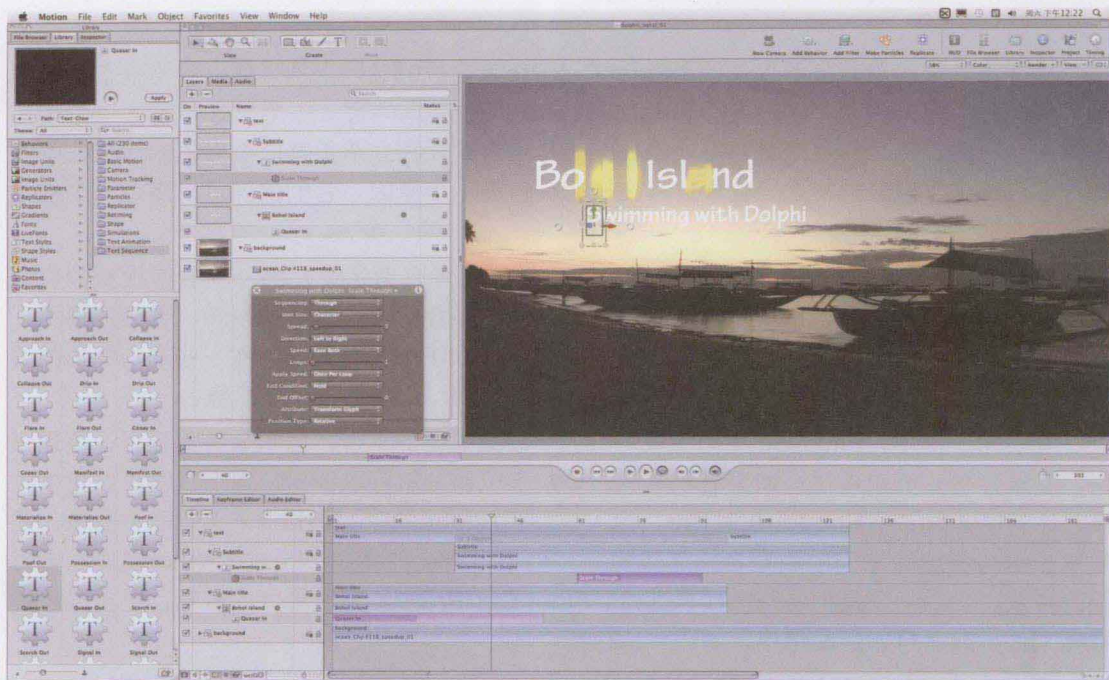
Motion File Edit Mark Object Favorites View Window Help

週五 下午12:22

File Browser Library Inspector

Quasar In

Apply

Theme: All

Behaviors
Filters
Image Units
Generators
Image Units
Particle Emitters
Replicators
Shapes
Gradients
Fonts
LiveFonts
Text Styles
Shape Styles
Music
Photos
Content
Favorites

All (230 items)
Audio
Basic Motion
Camera
Motion Tracking
Parameter
Particles
Replicator
Retiming
Shape
Simulations
Text Animation
Text Sequence

Approach In
Approach Out
Collapse In
Collapse Out
Drip In
Drip Out
Flare In
Flare Out
Gease In
Gease Out
Manifest In
Manifest Out
Materialize In
Materialize Out
Poof In
Poof Out
Possession In
Possession Out
Quasar In
Quasar Out
Stretch In
Stretch Out
Signal In
Signal Out

View
Create
Mask

New Camera
Add Behavior
Add Filter
Make Particles
Replicate
HUD
File Browser
Library
Inspector
Project
Timing

Layers Media Audio

On Preview Name Status

text
Subtitle
Swimming with Dolphi
Scale Through
Main title
Bohol Island
Quasar In
background
ocean_Clip #118_sunrise_01

Swimming with Dolphi : Scale Through
Sequencing: Through
Unit Size: Character
Spread:
Direction: Left to Right
Speed: Ease Both
Loops:
Apply Speed: Once Per Loop
End Condition: Hold
End Offset:
Attribute: Transform Glyph
Position Type: Relative

Bo Isl nd
wimming with Dolphi

Scale Through

Timeline Keyframe Editor Audio Editor

text
Subtitle
Swimming w...
Scale Through
Main title
Bohol Island
Quasar In
background

text
Main title
Subtitle
Subtitle
Swimming with Dolphi
Swimming with Dolphi
Scale Through
Main title
Bohol Island
Bohol Island
Quasar In
background
ocean_Clip #118_sunrise_01